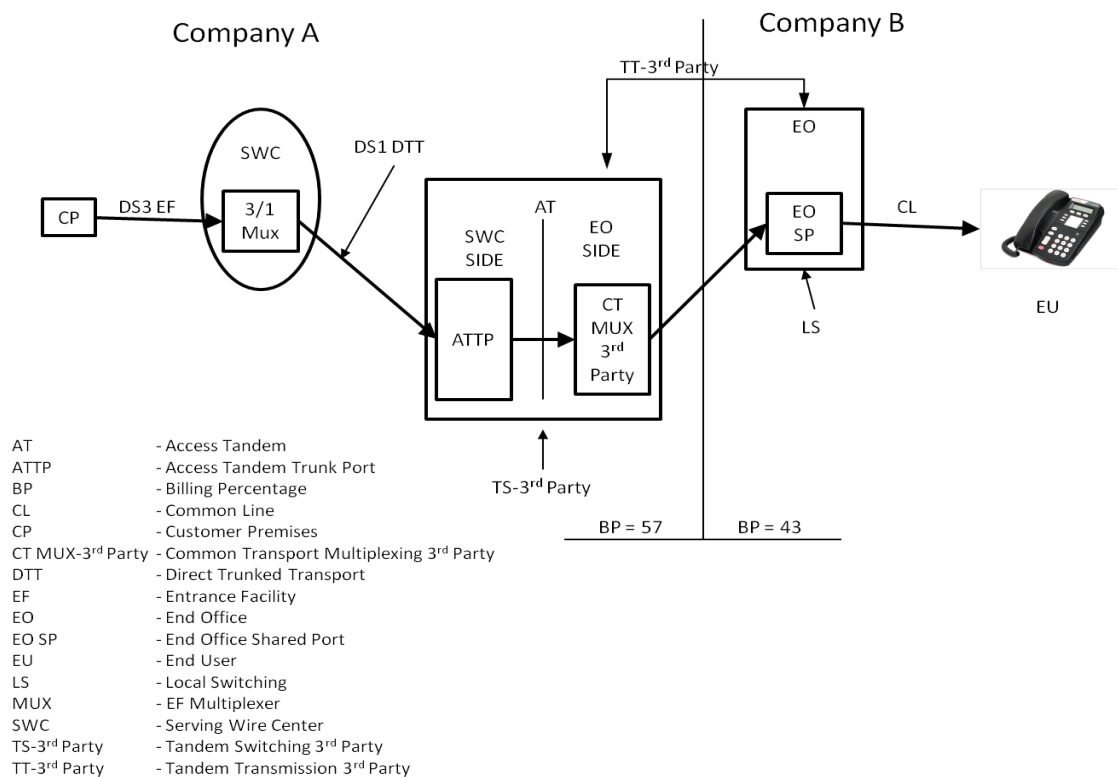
Company A

Company B

TT-3$^{rd}$ Party

EO

SWC

DS1 DTT

CP

DS3 EF

3/1 Mux

AT

SWC SIDE

EO SIDE

EO SP

CL

ATTP

CT MUX 3$^{rd}$ Party

LS

EU

TS-3$^{rd}$ Party

BP = 57

BP = 43

| | |
|---|---|
| AT | - Access Tandem |
| ATTP | - Access Tandem Trunk Port |
| BP | - Billing Percentage |
| CL | - Common Line |
| CP | - Customer Premises |
| CT MUX-3$^{rd}$ Party | - Common Transport Multiplexing 3$^{rd}$ Party |
| DTT | - Direct Trunked Transport |
| EF | - Entrance Facility |
| EO | - End Office |
| EO SP | - End Office Shared Port |
| EU | - End User |
| LS | - Local Switching |
| MUX | - EF Multiplexer |
| SWC | - Serving Wire Center |
| TS-3$^{rd}$ Party | - Tandem Switching 3$^{rd}$ Party |
| TT-3$^{rd}$ Party | - Tandem Transmission 3$^{rd}$ Party |